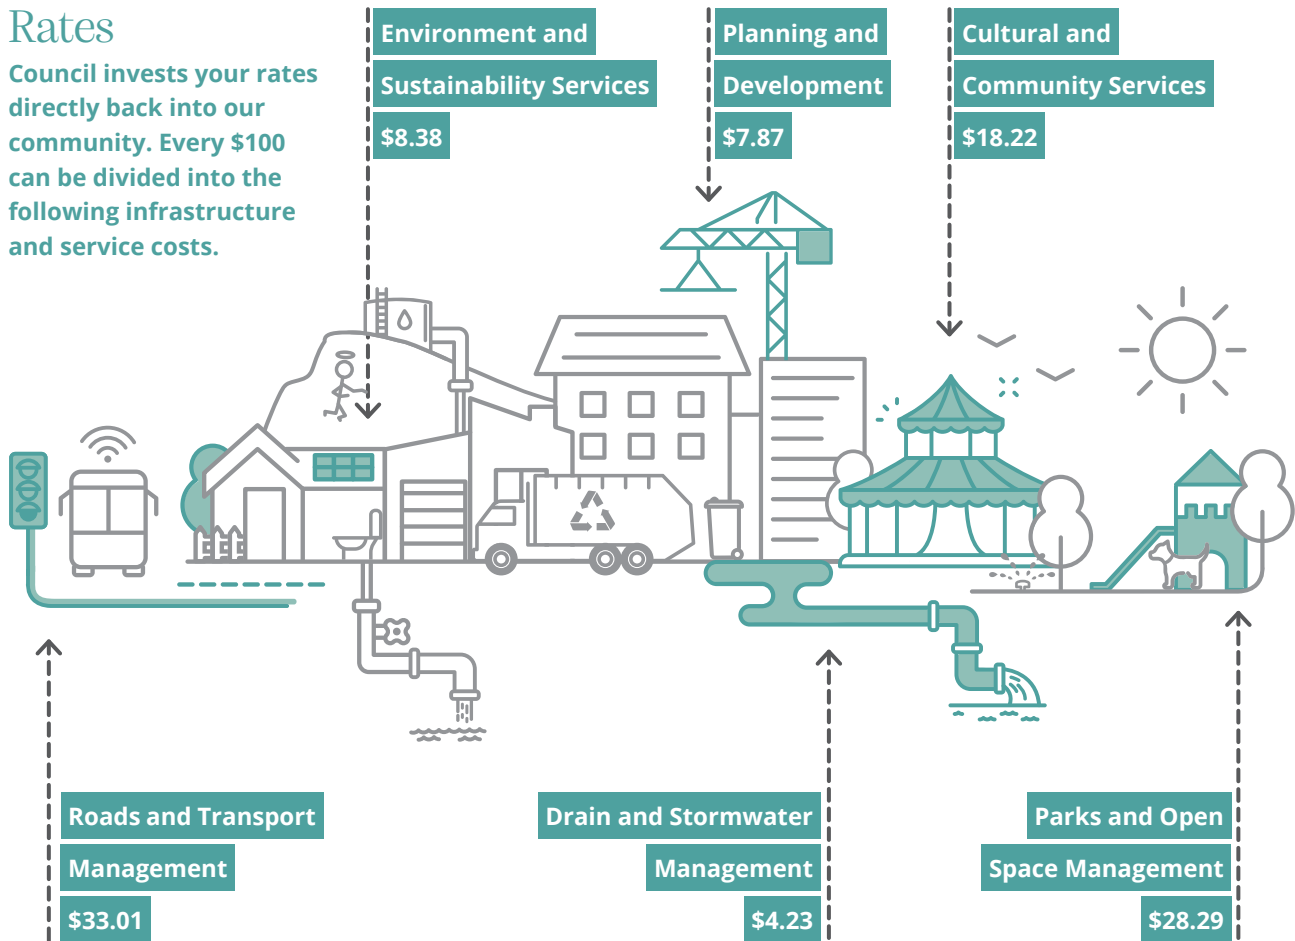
Rates

Council invests your rates directly back into our community. Every $100 can be divided into the following infrastructure and service costs.

Environment and Sustainability Services
$8.38

Planning and Development
$7.87

Cultural and Community Services
$18.22

Roads and Transport Management
$33.01

Drain and Stormwater Management
$4.23

Parks and Open Space Management
$28.29